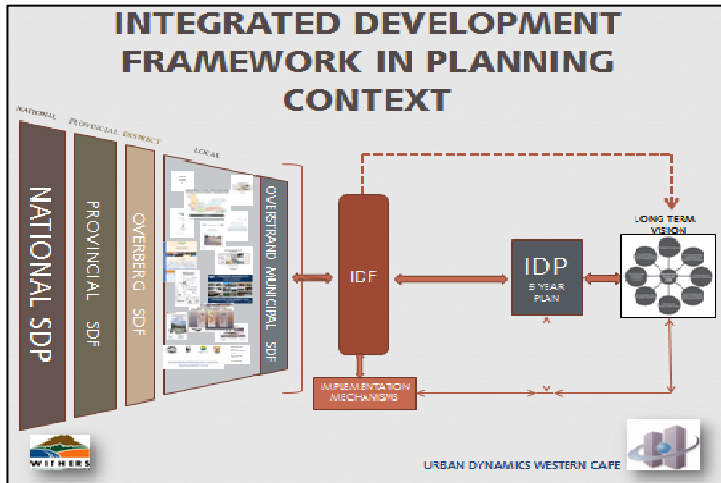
INTEGRATED DEVELOPMENT FRAMEWORK IN PLANNING CONTEXT

NATIONAL

PROVINCIAL

DISTRICT

LOCAL

NATIONAL SDP

PROVINCIAL SDF

OVERBERG SDF

OVERSTRAND MUNICIPAL SDF

IDF

IDP

5 YEAR PLAN

LONG TERM VISION

IMPLEMENTATION MECHANISMS

WITHERS

URBAN DYNAMICS WESTERN CAPE